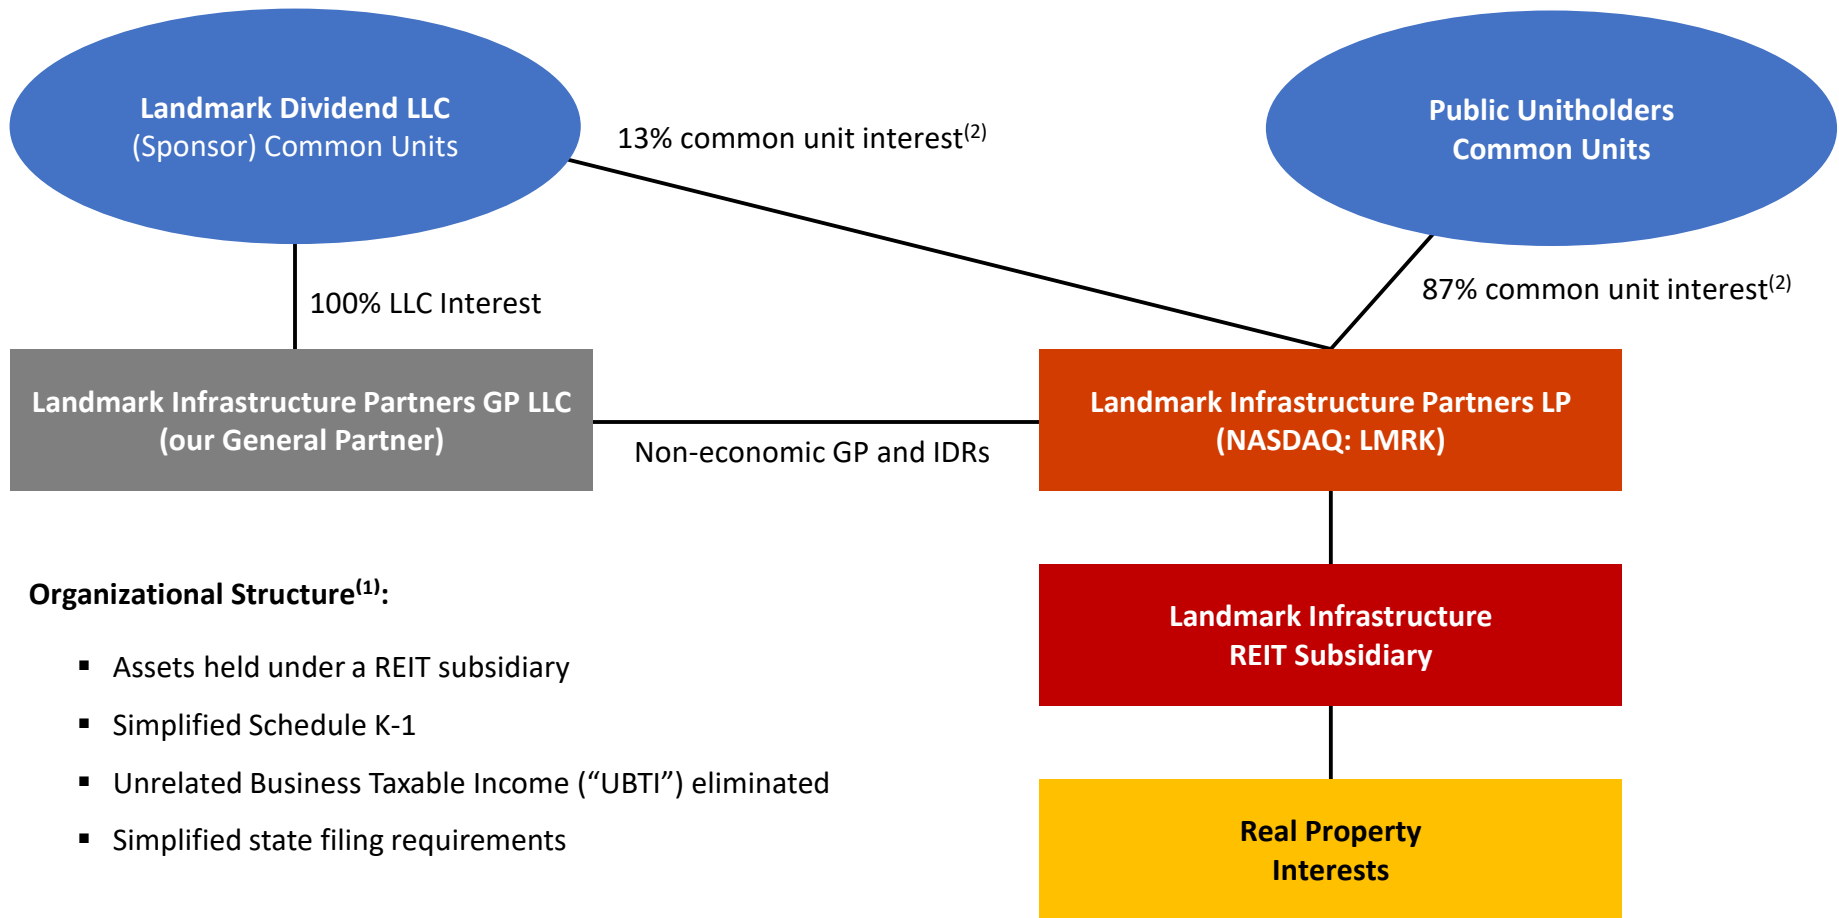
Landmark Dividend LLC
(Sponsor) Common Units

13% common unit interest$^{(2)}$

Public Unitholders
Common Units

100% LLC Interest

87% common unit interest$^{(2)}$

Landmark Infrastructure Partners GP LLC
(our General Partner)

Non-economic GP and IDRs

Landmark Infrastructure Partners LP
(NASDAQ: LMRK)

Landmark Infrastructure
REIT Subsidiary

Real Property
Interests

Organizational Structure$^{(1)}$:

- Assets held under a REIT subsidiary
- Simplified Schedule K-1
- Unrelated Business Taxable Income (“UBTI”) eliminated
- Simplified state filing requirements